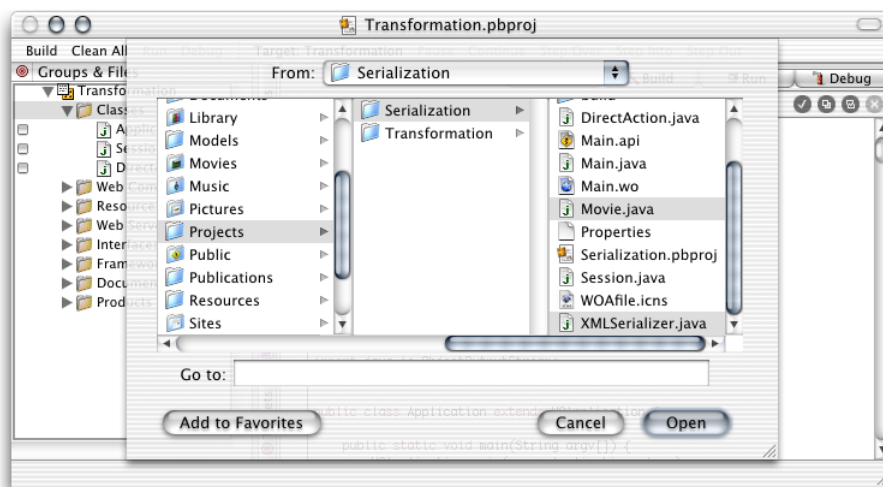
Transformation.pbproj

Build Clean All

Groups & Files

Transformation

Classes

Web Com

Resource

Web Serv

Interface

Framewo

Documen

Products

Debug

From: Serialization

Library

Models

Movies

Music

Pictures

Projects

Public

Publications

Resources

Sites

Serialization

Transformation

DirectAction.java

Main.api

Main.java

Main.wo

Movie.java

Properties

Serialization.pbproj

Session.java

WOAfile.icns

XMLSerializer.java

Go to:

Add to Favorites

Cancel

Open